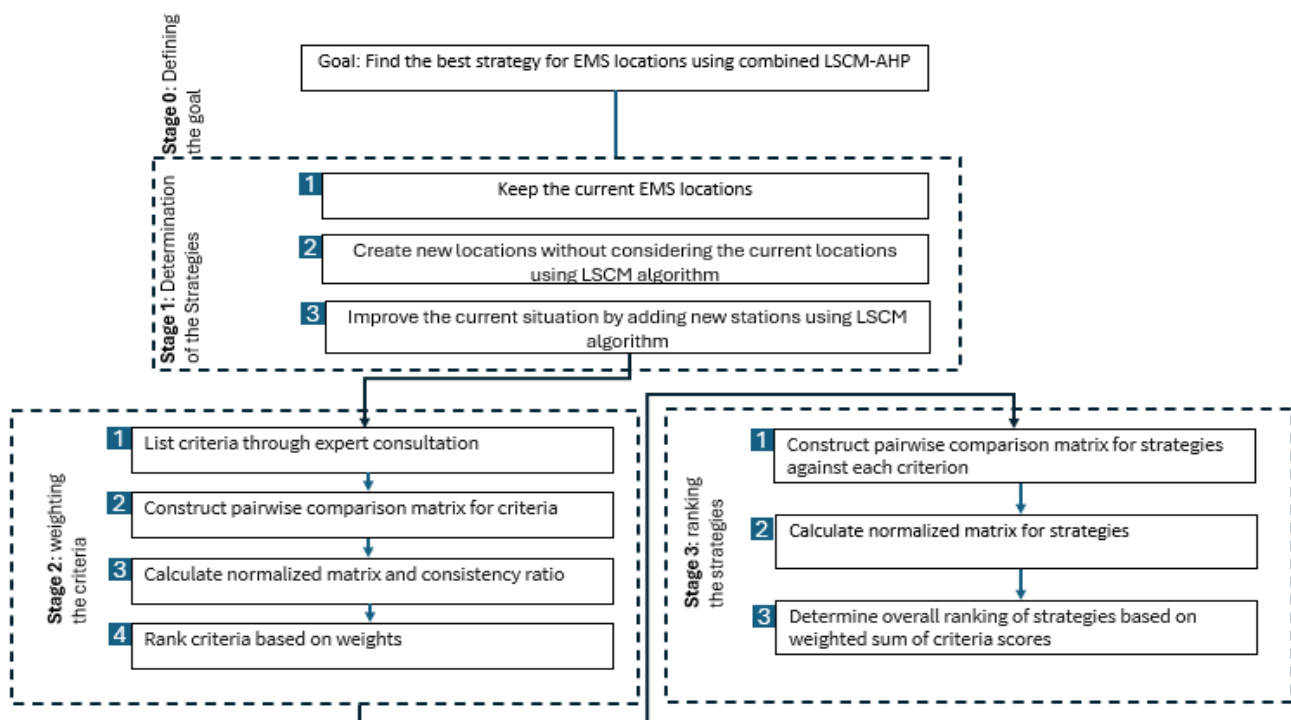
Stage 0: Defining the goal

Goal: Find the best strategy for EMS locations using combined LSCM-AHP

Stage 1: Determination of the Strategies

1 Keep the current EMS locations

2 Create new locations without considering the current locations using LSCM algorithm

3 Improve the current situation by adding new stations using LSCM algorithm

Stage 2: weighting the criteria

1 List criteria through expert consultation

2 Construct pairwise comparison matrix for criteria

3 Calculate normalized matrix and consistency ratio

4 Rank criteria based on weights

Stage 3: ranking the strategies

1 Construct pairwise comparison matrix for strategies against each criterion

2 Calculate normalized matrix for strategies

3 Determine overall ranking of strategies based on weighted sum of criteria scores